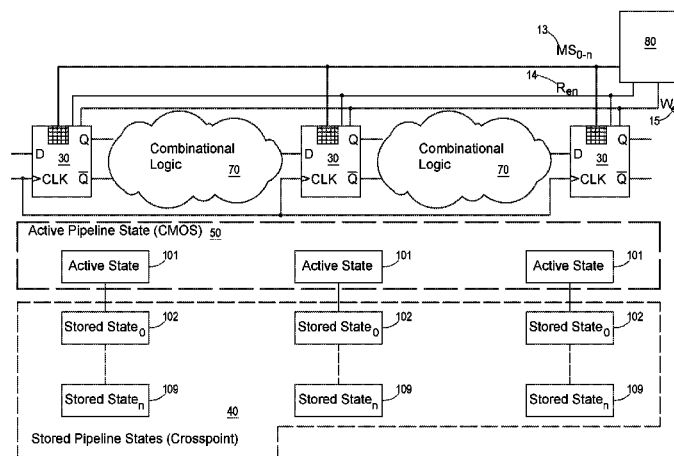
13
$MS_{0-n}$

80

14
$R_{en}$

$W_{e}$
15

D
30
Q
CLK
$\overline{Q}$

Combinational Logic
70

D
30
Q
CLK
$\overline{Q}$

Combinational Logic
70

D
30
Q
CLK
$\overline{Q}$

Active Pipeline State (CMOS) 50

Active State 101

Active State 101

Active State 101

Stored State$_0$ 102

Stored State$_0$ 102

Stored State$_0$ 102

Stored State$_n$ 109

40

Stored State$_n$ 109

Stored State$_n$ 109

Stored Pipeline States (Crosspoint)